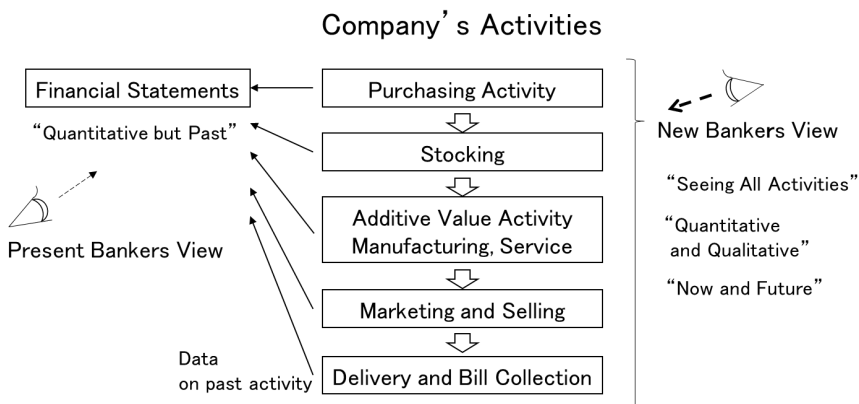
Company's Activities

Financial Statements

"Quantitative but Past"

Present Bankers View

Purchasing Activity

Stocking

Additive Value Activity Manufacturing, Service

Marketing and Selling

Data on past activity

Delivery and Bill Collection

New Bankers View

"Seeing All Activities"

"Quantitative and Qualitative"

"Now and Future"